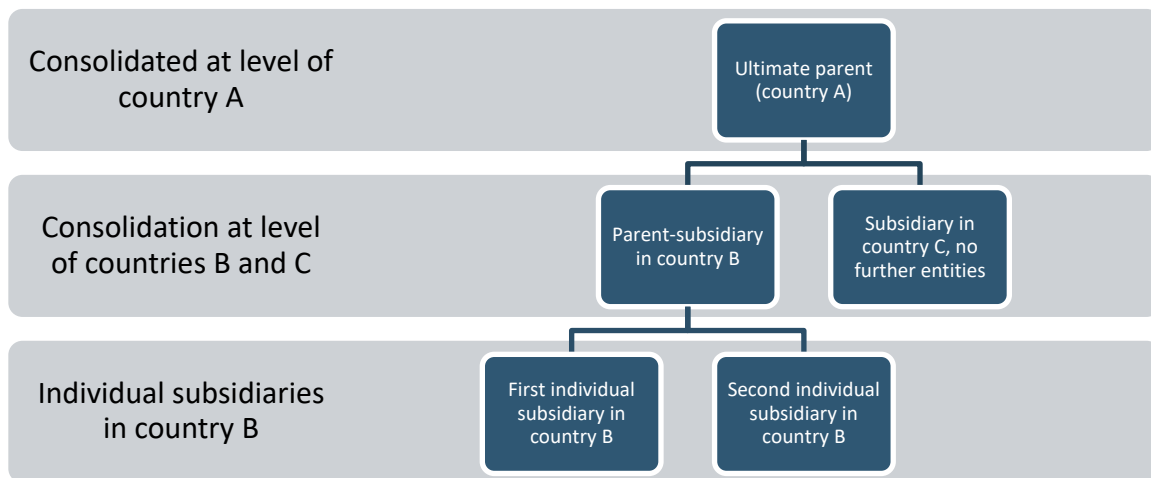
Consolidated at level of country A

Ultimate parent (country A)

Consolidation at level of countries B and C

Parent-subsidiary in country B

Subsidiary in country C, no further entities

Individual subsidiaries in country B

First individual subsidiary in country B

Second individual subsidiary in country B